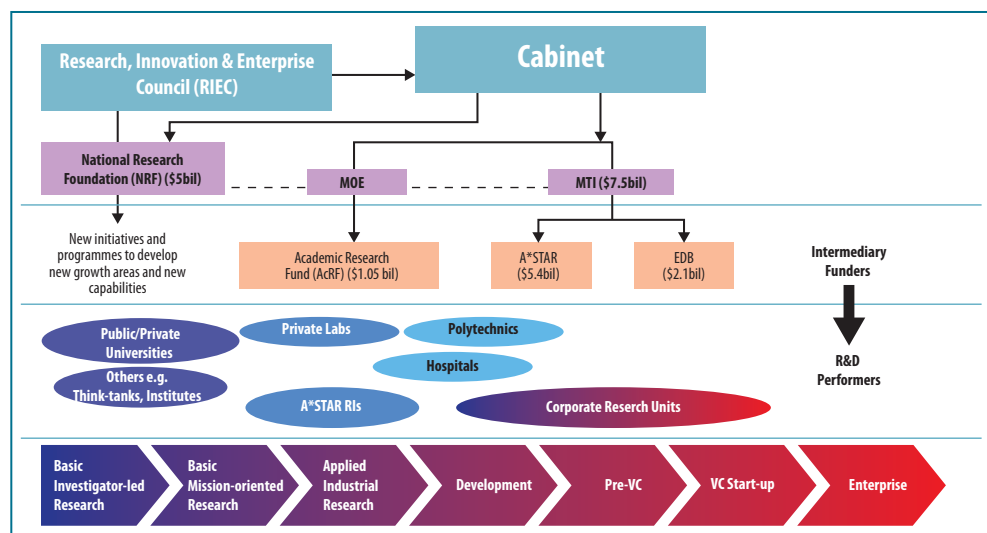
Research, Innovation & Enterprise Council (RIEC)

Cabinet

National Research Foundation (NRF) ($5bil)

MOE

MTI ($7.5bil)

New initiatives and programmes to develop new growth areas and new capabilities

Academic Research Fund (AcRF) ($1.05 bil)

A*STAR ($5.4bil)

EDB ($2.1bil)

Intermediary Funders

Public/Private Universities

Private Labs

Polytechnics

Hospitals

Others e.g. Think-tanks, Institutes

A*STAR RIs

Corporate Reserch Units

R&D Performers

Basic Investigator-led Research

Basic Mission-oriented Research

Applied Industrial Research

Development

Pre-VC

VC Start-up

Enterprise